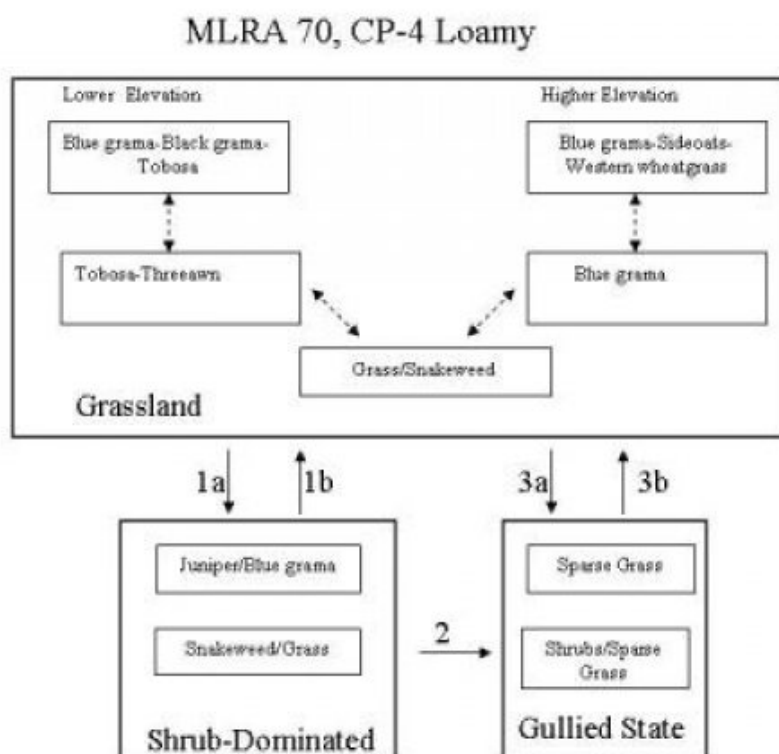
MLRA 70, CP-4 Loamy

Lower Elevation

Higher Elevation

Blue grama-Black grama-Tobosa

Blue grama-Sideoats-Western wheatgrass

Tobosa-Threeawn

Blue grama

Grass/Snakeweed

Grassland

1a

1b

3a

3b

Juniper/Blue grama

Snakeweed/Grass

2

Sparse Grass

Shrubs/Sparse Grass

Shrub-Dominated

Gullied State